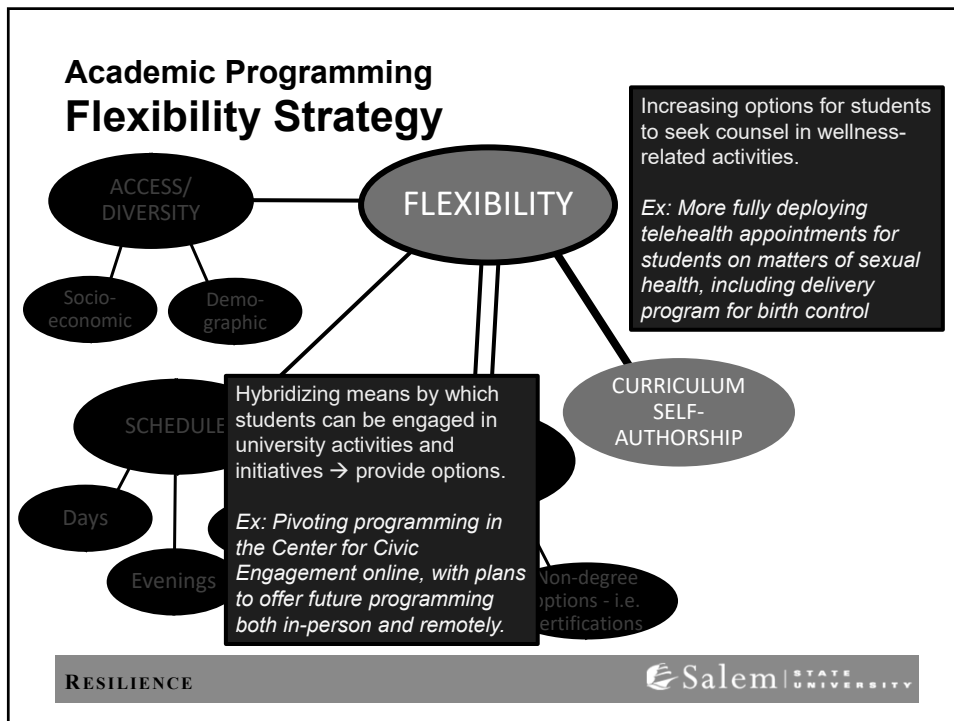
Academic Programming
Flexibility Strategy

Increasing options for students to seek counsel in wellness-related activities.

Ex: More fully deploying telehealth appointments for students on matters of sexual health, including delivery program for birth control

ACCESS/ DIVERSITY

FLEXIBILITY

Socio-economic

Demo-graphic

CURRICULUM SELF-AUTHORSHIP

SCHEDULE

Hybridizing means by which students can be engaged in university activities and initiatives → provide options.

Ex: Pivoting programming in the Center for Civic Engagement online, with plans to offer future programming both in-person and remotely.

Days

Evenings

Non-degree options - i.e. certifications

RESILIENCE

Salem STATE UNIVERSITY